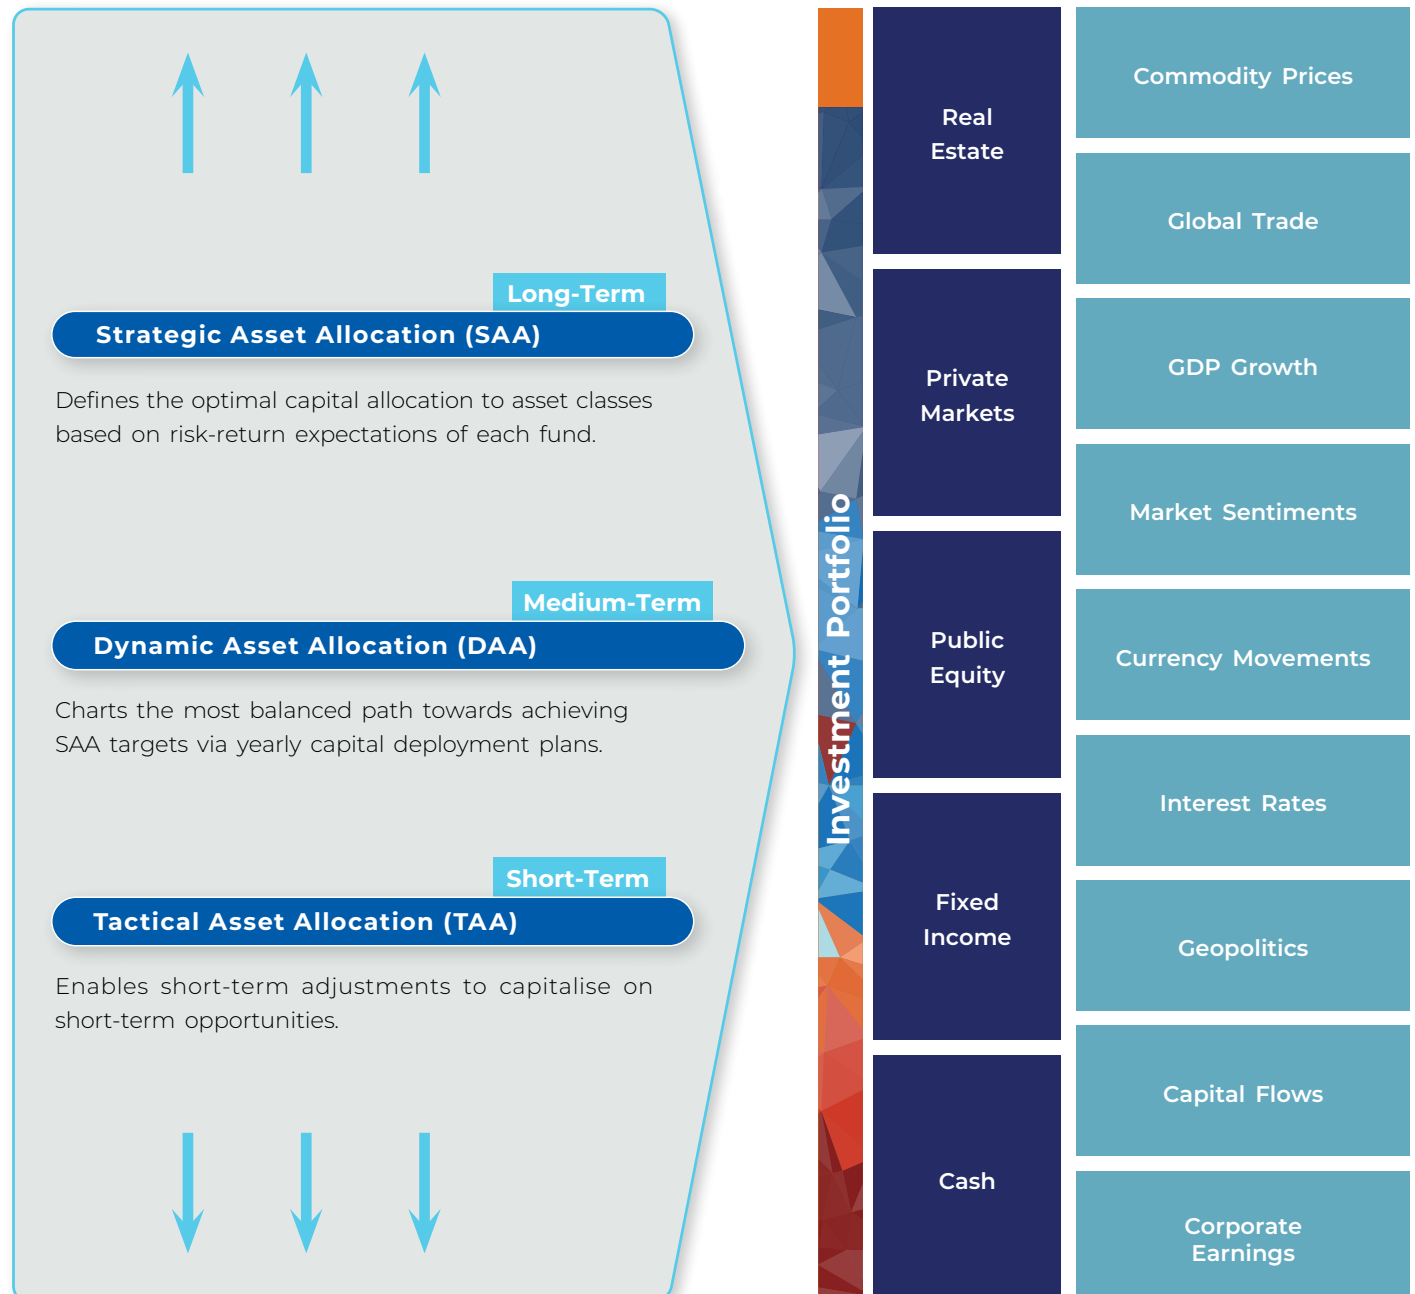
Long-Term
Strategic Asset Allocation (SAA)

Defines the optimal capital allocation to asset classes based on risk-return expectations of each fund.

Medium-Term
Dynamic Asset Allocation (DAA)

Charts the most balanced path towards achieving SAA targets via yearly capital deployment plans.

Short-Term
Tactical Asset Allocation (TAA)

Enables short-term adjustments to capitalise on short-term opportunities.

Investment Portfolio

Real Estate

Private Markets

Public Equity

Fixed Income

Cash

Commodity Prices

Global Trade

GDP Growth

Market Sentiments

Currency Movements

Interest Rates

Geopolitics

Capital Flows

Corporate Earnings